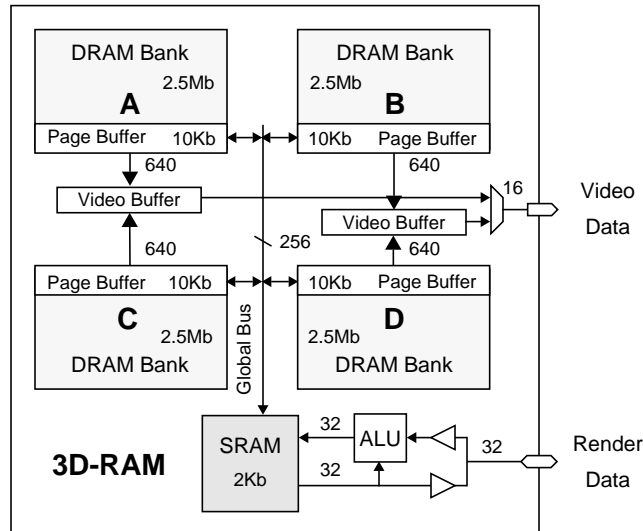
DRAM Bank
2.5Mb
A
Page Buffer 10Kb

DRAM Bank
2.5Mb
B
10Kb Page Buffer

640
640

Video Buffer
16
Video
Data

Video Buffer
256
640
640

Page Buffer 10Kb
C
2.5Mb
DRAM Bank

10Kb Page Buffer
D
2.5Mb
DRAM Bank

Global Bus

32
SRAM
2Kb
ALU
32
32
Render
Data

3D-RAM